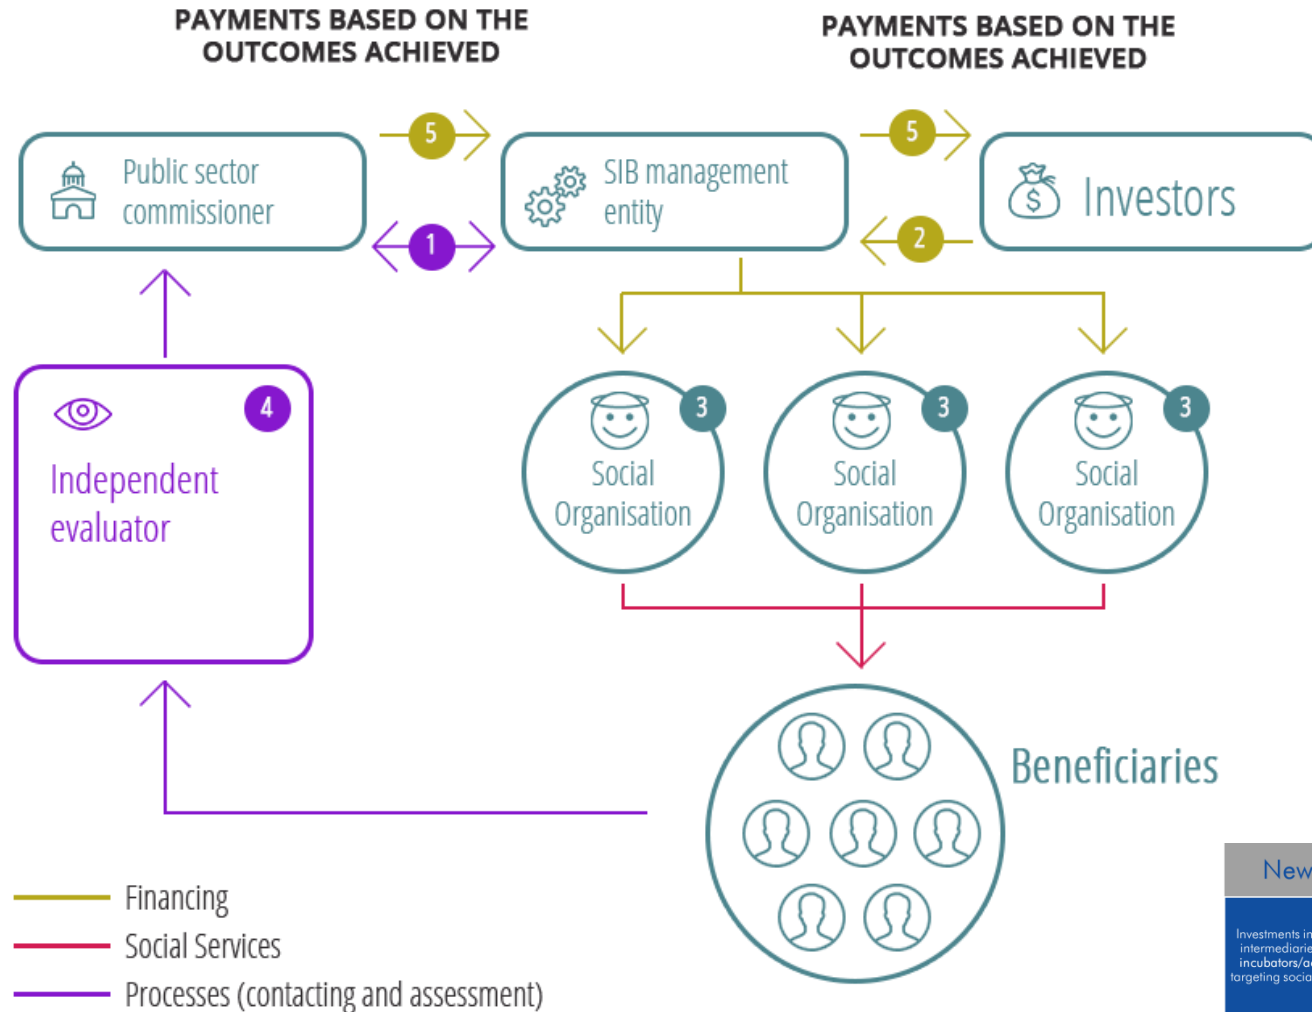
PAYMENTS BASED ON THE OUTCOMES ACHIEVED

PAYMENTS BASED ON THE OUTCOMES ACHIEVED

5

5

Public sector commissioner

1

SIB management entity

2

$

Investors

4

Independent evaluator

3

Social Organisation

3

Social Organisation

3

Social Organisation

Beneficiaries

Financing

Social Services

Processes (contacting and assessment)

New

Investments in intermediarie incubators/a targeting socia